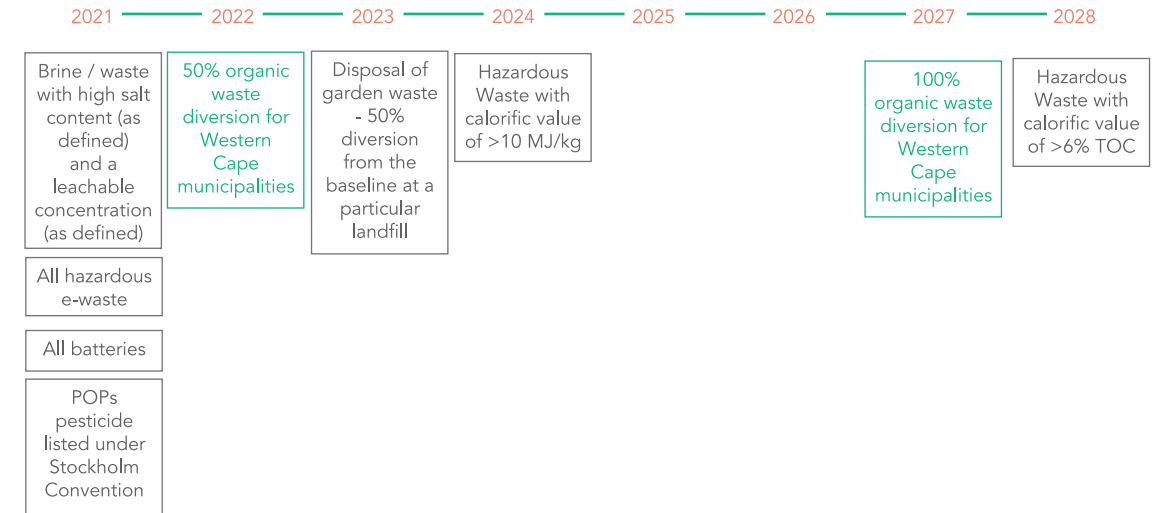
2021 2022 2023 2024 2025 2026 2027 2028

Brine / waste with high salt content (as defined) and a leachable concentration (as defined)

All hazardous e-waste

All batteries

POPs pesticide listed under Stockholm Convention

50% organic waste diversion for Western Cape municipalities

Disposal of garden waste - 50% diversion from the baseline at a particular landfill

Hazardous Waste with calorific value of >10 MJ/kg

100% organic waste diversion for Western Cape municipalities

Hazardous Waste with calorific value of >6% TOC